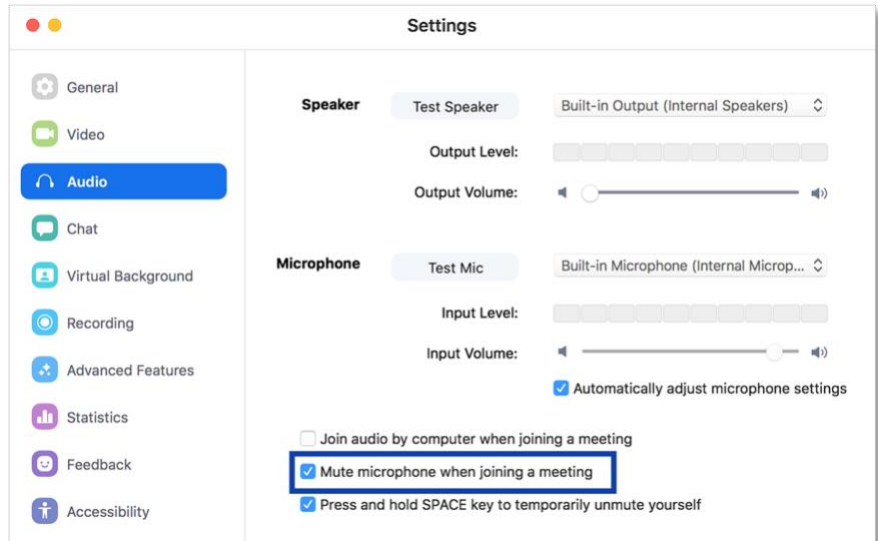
Settings

General
Video
Audio
Chat
Virtual Background
Recording
Advanced Features
Statistics
Feedback
Accessibility

Speaker
Test Speaker
Built-in Output (Internal Speakers)
Output Level:
Output Volume:

Microphone
Test Mic
Built-in Microphone (Internal Microp...
Input Level:
Input Volume:
Automatically adjust microphone settings

Join audio by computer when joining a meeting
Mute microphone when joining a meeting
Press and hold SPACE key to temporarily unmute yourself